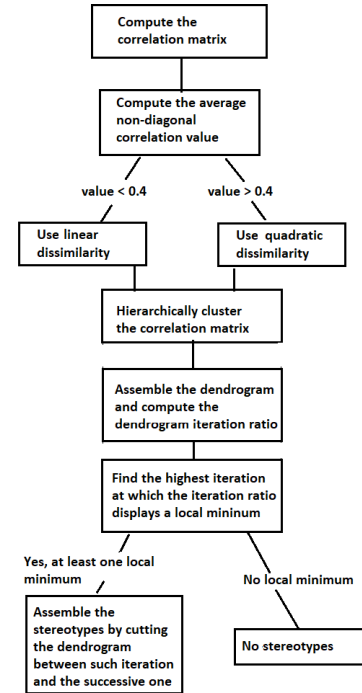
Compute the correlation matrix

Compute the average non-diagonal correlation value

value < 0.4

value > 0.4

Use linear dissimilarity

Use quadratic dissimilarity

Hierarchically cluster the correlation matrix

Assemble the dendrogram and compute the dendrogram iteration ratio

Find the highest iteration at which the iteration ratio displays a local mininum

Yes, at least one local minimum

No local minimum

Assemble the stereotypes by cutting the dendrogram between such iteration and the successive one

No stereotypes